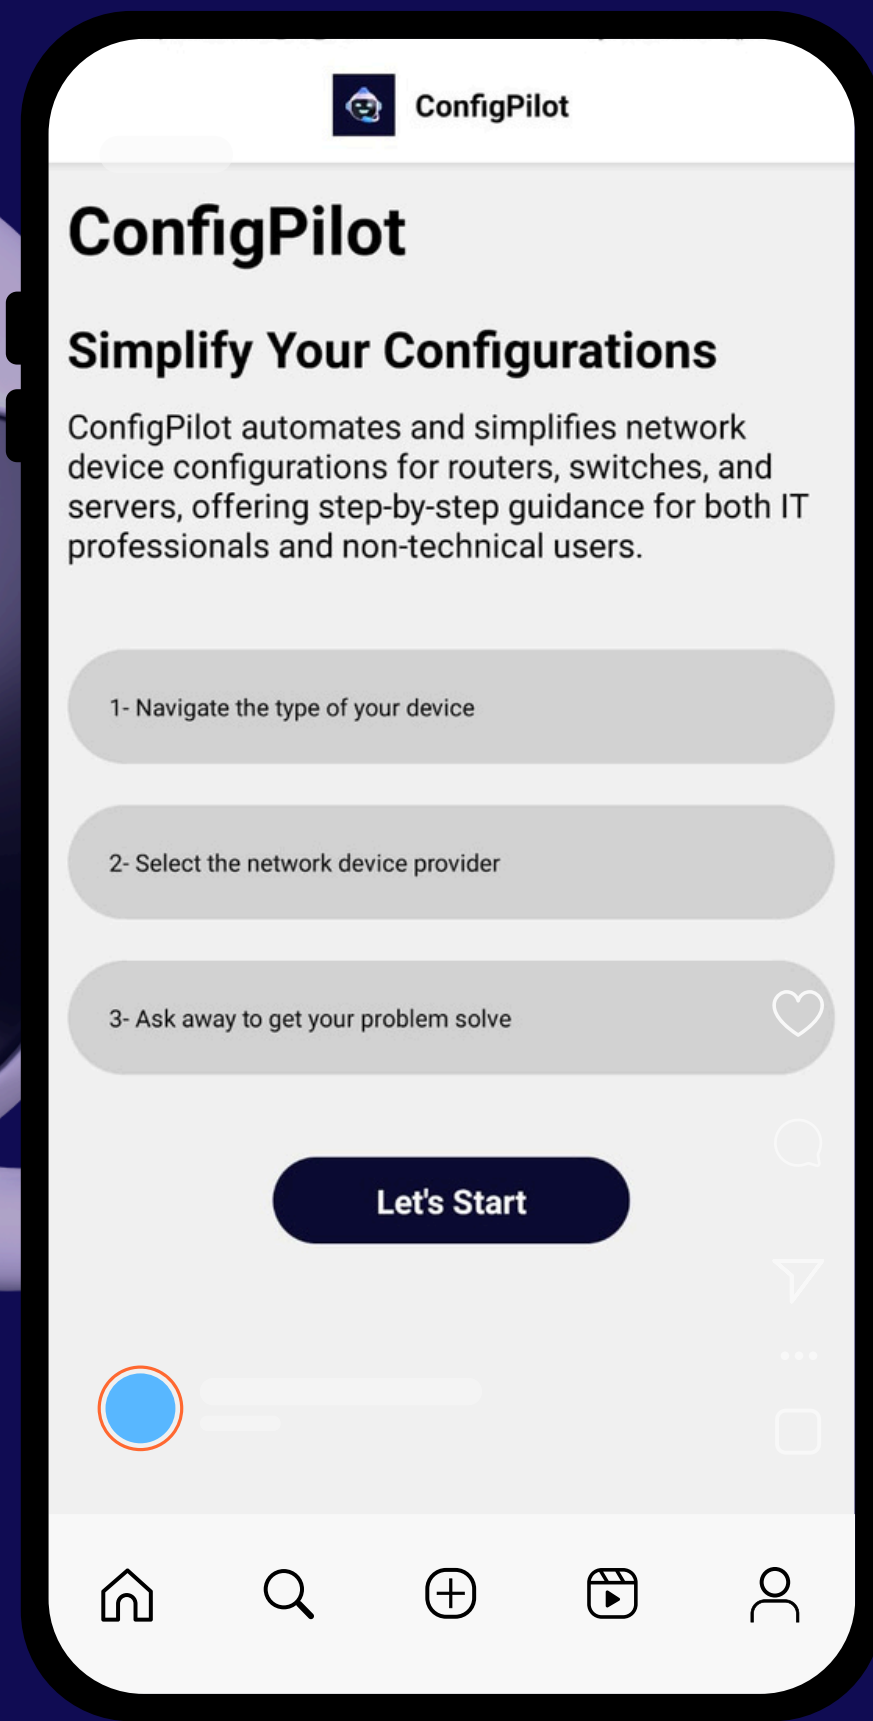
ConfigPilot

ConfigPilot

Simplify Your Configurations

ConfigPilot automates and simplifies network device configurations for routers, switches, and servers, offering step-by-step guidance for both IT professionals and non-technical users.

1- Navigate the type of your device

2- Select the network device provider

3- Ask away to get your problem solve

Let's Start